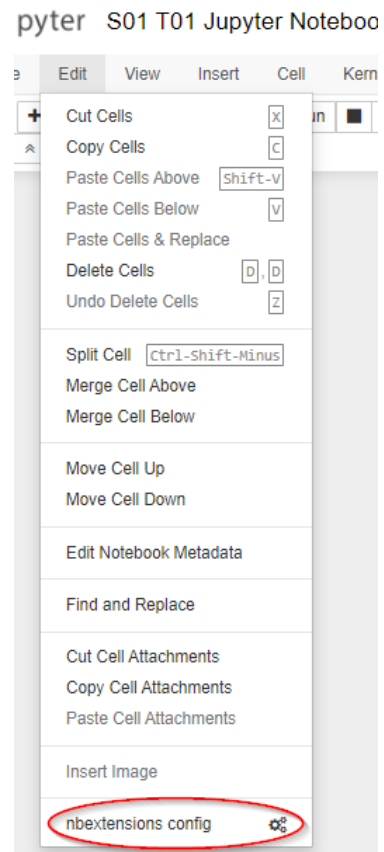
pyter S01 T01 Jupyter Noteboo

e Edit View Insert Cell Kern

un

Cut Cells X
Copy Cells C
Paste Cells Above Shift-V
Paste Cells Below V
Paste Cells & Replace
Delete Cells D, D
Undo Delete Cells Z

Split Cell Ctrl-Shift-Minus
Merge Cell Above
Merge Cell Below

Move Cell Up
Move Cell Down

Edit Notebook Metadata

Find and Replace

Cut Cell Attachments
Copy Cell Attachments
Paste Cell Attachments

Insert Image

nbextensions config